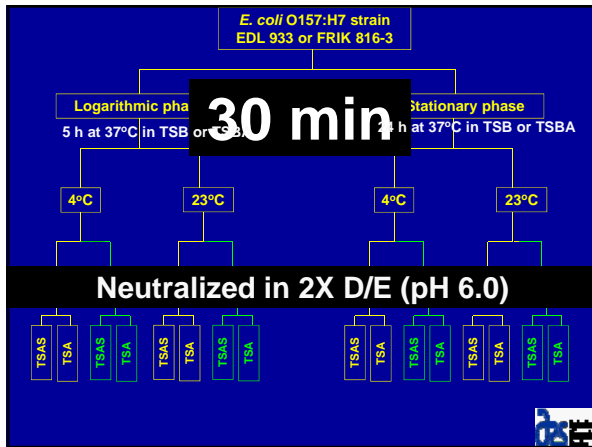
E. coli O157:H7 strain
EDL 933 or FRIK 816-3

Logarithmic pha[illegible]

5 h at 37°C in TSB or TSB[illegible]

30 min

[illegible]Stationary phase

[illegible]4 h at 37°C in TSB or TSBA

4°C

23°C

4°C

23°C

Neutralized in 2X D/E (pH 6.0)

TSAS
TSA
TSAS
TSA
TSAS
TSA
TSAS
TSA
TSAS
TSA
TSAS
TSA
TSAS
TSA
TSAS
TSA